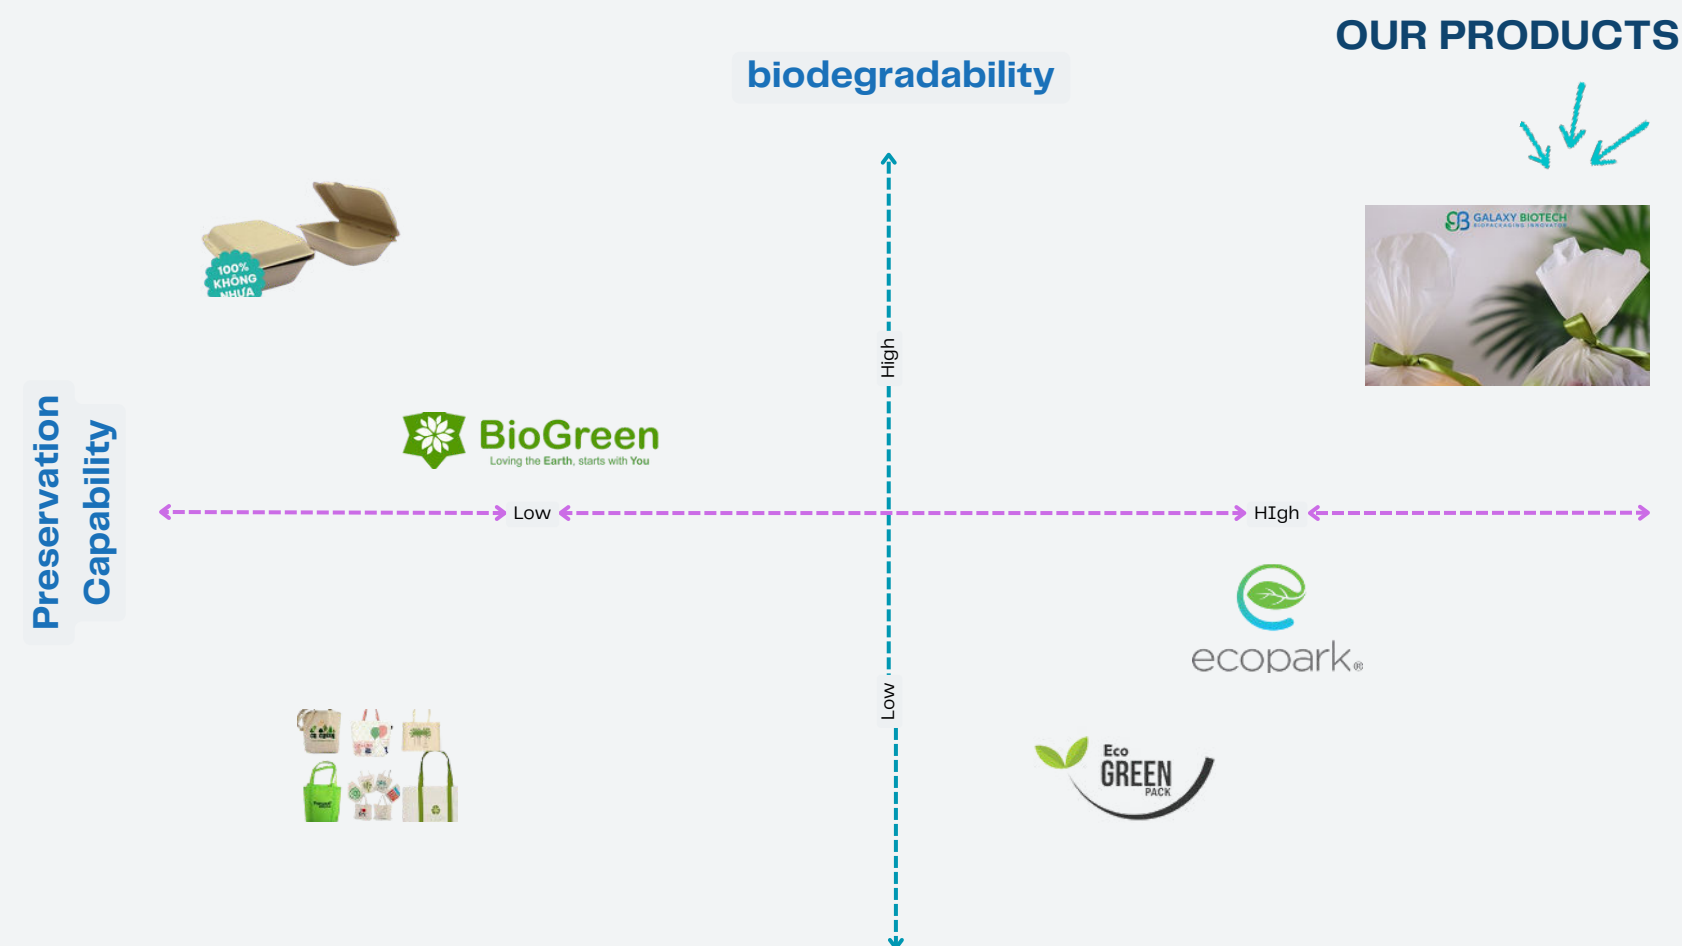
OUR PRODUCTS

biodegradability

100% KHÔNG NHỰA

GALAXY BIOTECH
BIOPACKAGING INNOVATOR

High

Preservation Capability

BioGreen
Loving the Earth, starts with You

Low

HIgh

ecopark®

Low

Eco GREEN PACK